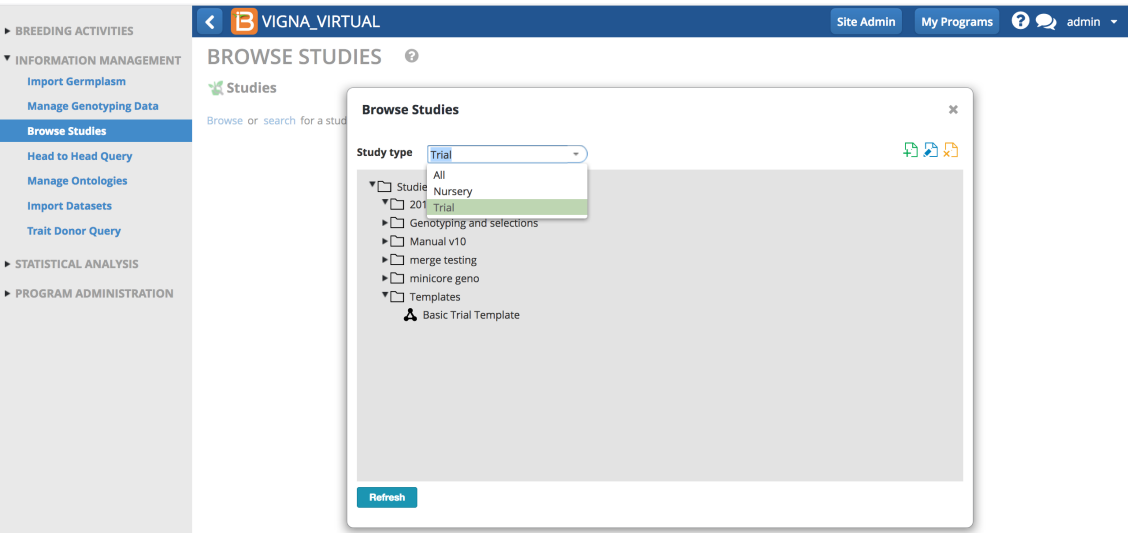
▸ BREEDING ACTIVITIES
▾ INFORMATION MANAGEMENT
Import Germplasm
Manage Genotyping Data
Browse Studies
Head to Head Query
Manage Ontologies
Import Datasets
Trait Donor Query
▸ STATISTICAL ANALYSIS
▸ PROGRAM ADMINISTRATION

B VIGNA_VIRTUAL
Site Admin
My Programs
admin

BROWSE STUDIES
Studies
Browse or search for a stud

Browse Studies
×
Study type Trial
All
Nursery
Trial
Studie
201
Genotyping and selections
Manual v10
merge testing
minicore geno
Templates
Basic Trial Template
Refresh